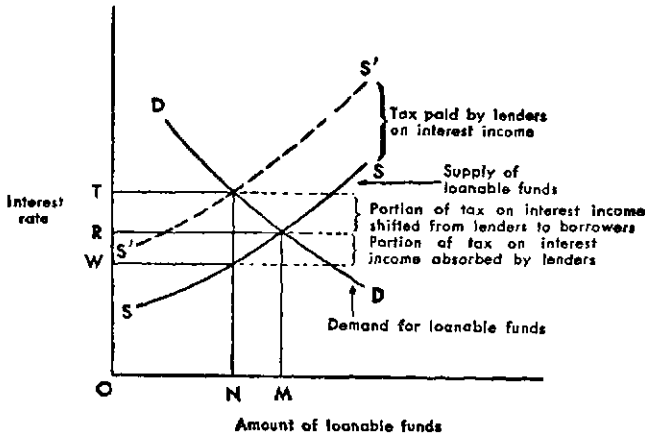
S'
D
Tax paid by lenders on interest income
S
Supply of loanable funds
Interest rate
T
R
W
S'
Portion of tax on interest income shifted from lenders to borrowers
Portion of tax on interest income absorbed by lenders
S
D
Demand for loanable funds
O
N
M
Amount of loanable funds